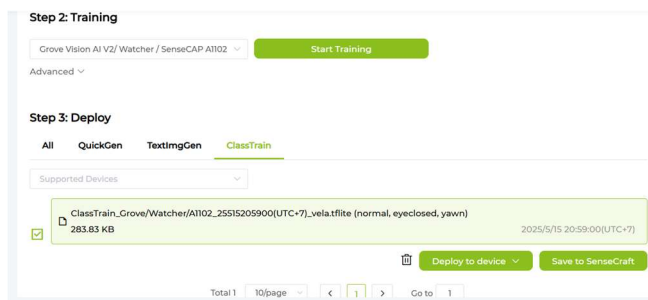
Step 2: Training

Grove Vision AI V2/ Watcher / SenseCAP A1102

Start Training

Advanced

Step 3: Deploy

All QuickGen TextImgGen ClassTrain

Supported Devices

ClassTrain_Grove/Watcher/A1102_25515205900(UTC+7)_vela.tflite (normal, eyeclosed, yawn)
283.83 KB
2025/5/15 20:59:00(UTC+7)

Deploy to device

Save to SenseCraft

Total 1 10/page < 1 > Go to 1